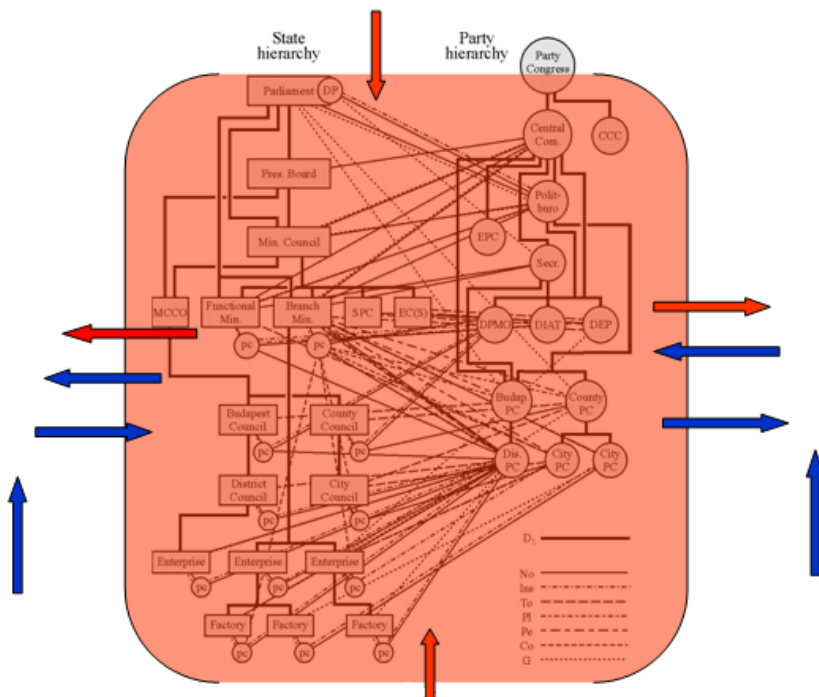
State hierarchy

Party hierarchy

Party Congress

Parliament

DP

Central Com.

CCC

Pres. Board

Polit-buro

EPC

Min. Council

Secr.

MCCO

Functional Min.

Branch Min.

SPC

EC(S)

DPMO

DIAT

DEP

pc

pc

Budapest Council

County Council

Budap. PC

County PC

pc

pc

Dis. PC

City PC

City PC

District Council

City Council

pc

pc

$D_1$

Enterprise

Enterprise

Enterprise

pc

pc

pc

No

Ins

To

Pl

Pe

Co

G

Factory

Factory

Factory

pc

pc

pc